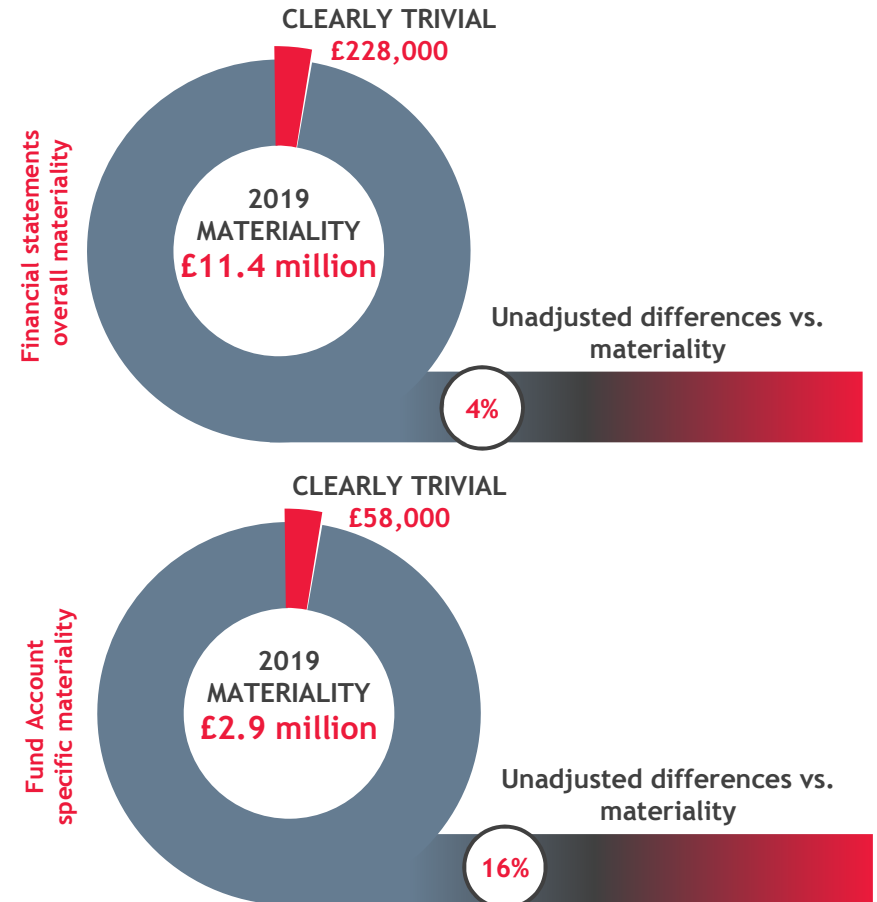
Financial statements overall materiality

CLEARLY TRIVIAL
£228,000

2019
MATERIALITY
£11.4 million

Unadjusted differences vs. materiality

4%

Fund Account specific materiality

CLEARLY TRIVIAL
£58,000

2019
MATERIALITY
£2.9 million

Unadjusted differences vs. materiality

16%